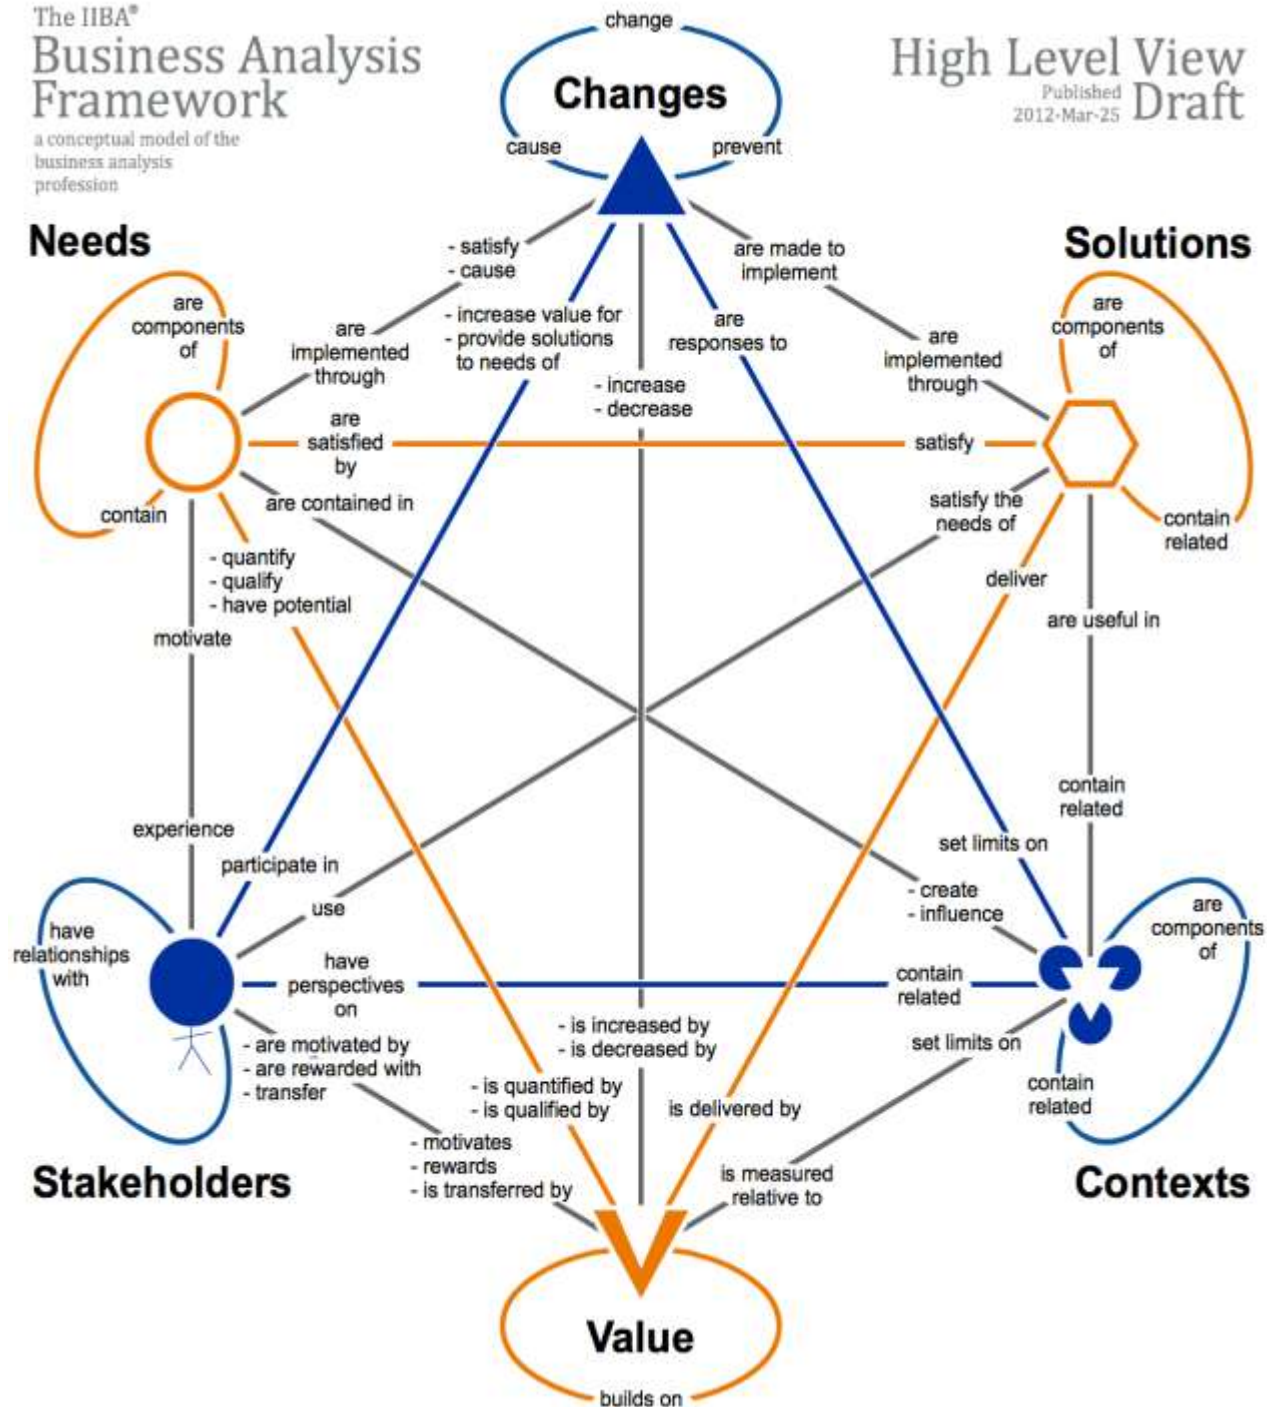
The IIBA®
Business Analysis Framework
a conceptual model of the business analysis profession

change
Changes
cause
prevent

High Level View
Published 2012-Mar-25
Draft

Needs

Solutions

- satisfy
- cause

are made to implement

are components of

are implemented through

- increase value for
- provide solutions to needs of

are responses to

are implemented through

are components of

- increase
- decrease

are satisfied by

satisfy

contain

are contained in

satisfy the needs of

contain related

- quantify
- qualify
- have potential

deliver

motivate

are useful in

contain related

experience

set limits on

participate in

use

- create
- influence

have relationships with

have perspectives on

contain related

are components of

- are motivated by
- are rewarded with
- transfer

- is increased by
- is decreased by

set limits on

- is quantified by
- is qualified by

is delivered by

contain related

- motivates
- rewards
- is transferred by

is measured relative to

Stakeholders

Contexts

Value

builds on